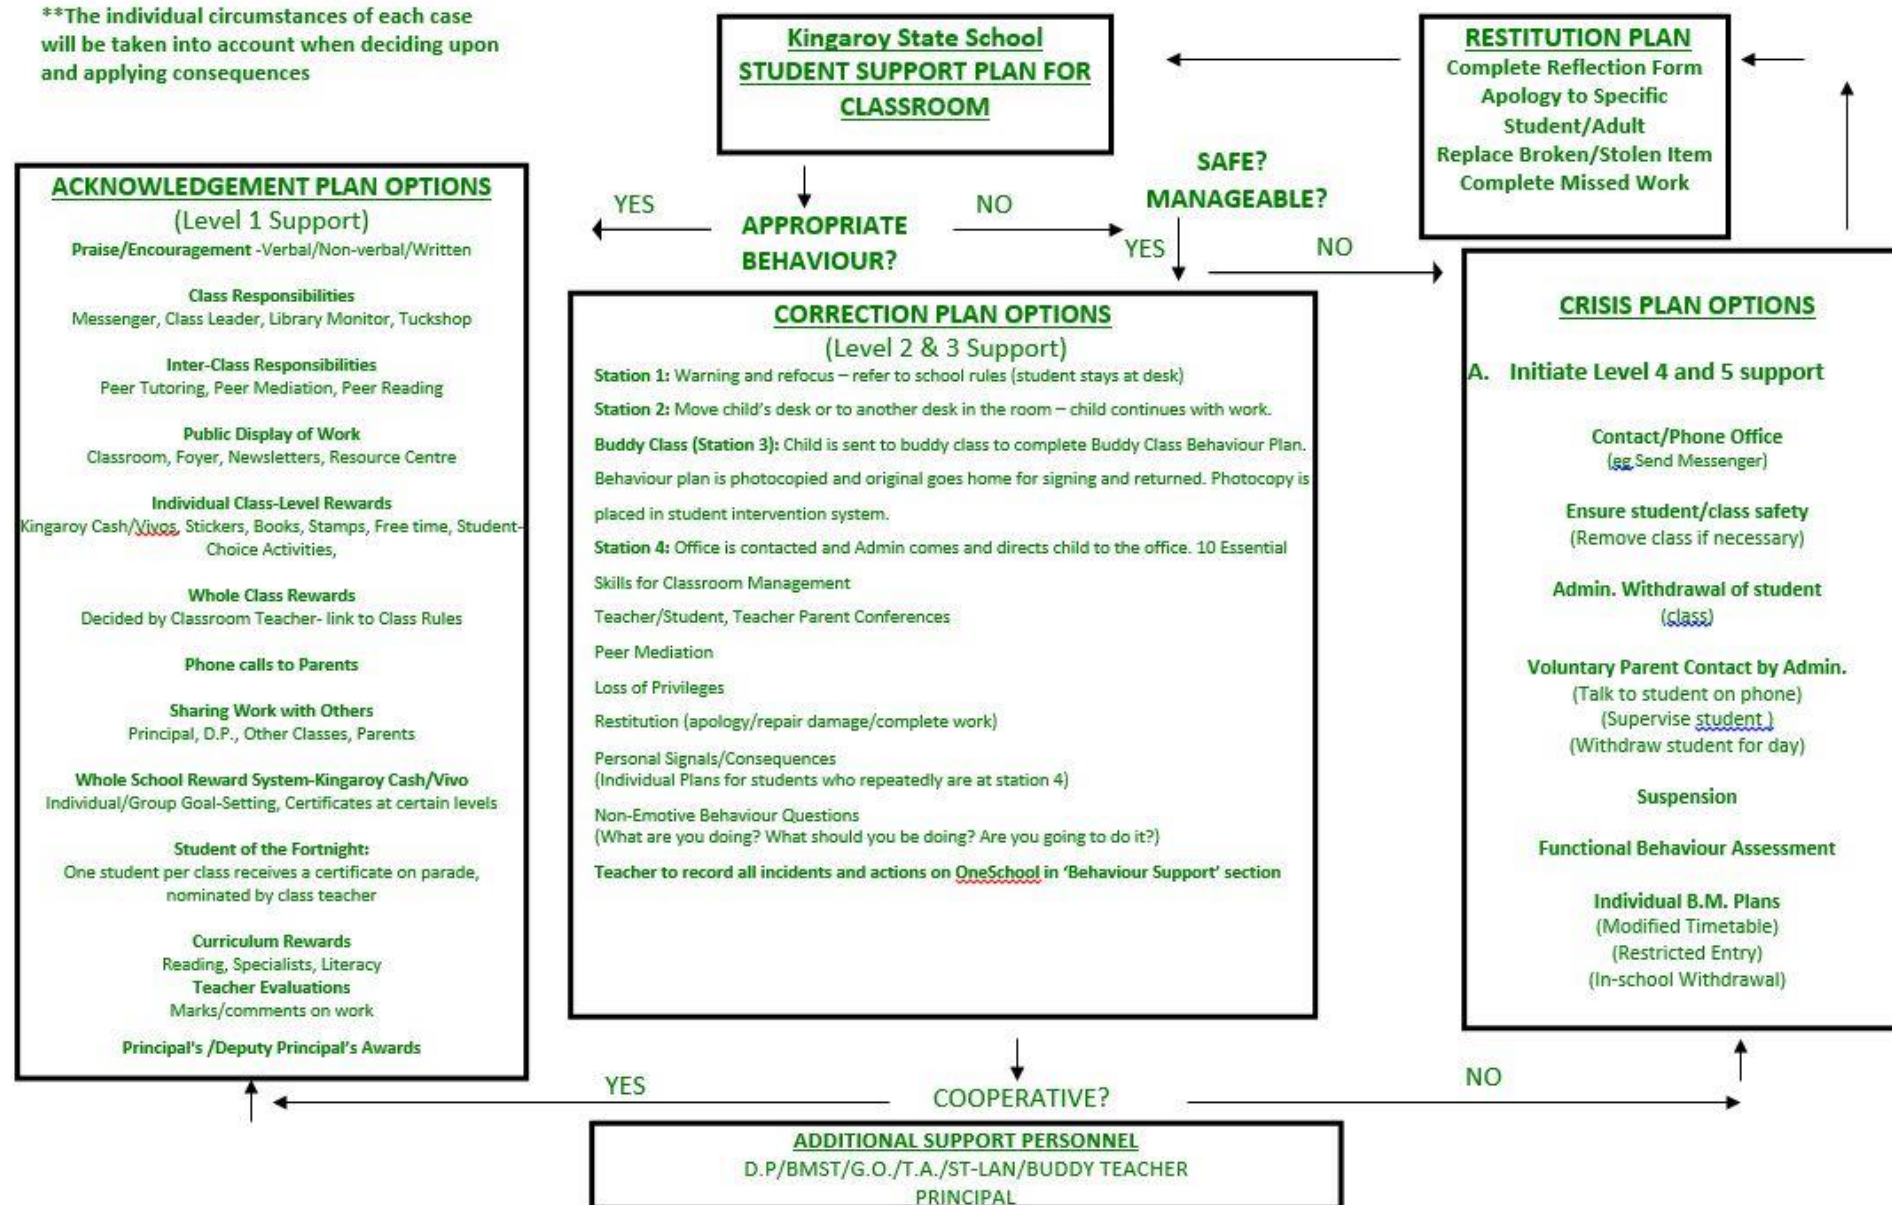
**The individual circumstances of each case will be taken into account when deciding upon and applying consequences

Kingaroy State School
STUDENT SUPPORT PLAN FOR CLASSROOM

RESTITUTION PLAN
Complete Reflection Form
Apology to Specific Student/Adult
Replace Broken/Stolen Item
Complete Missed Work

YES
APPROPRIATE BEHAVIOUR?
NO
SAFE? MANAGEABLE?
YES
NO

ACKNOWLEDGEMENT PLAN OPTIONS
(Level 1 Support)
Praise/Encouragement -Verbal/Non-verbal/Written

Class Responsibilities
Messenger, Class Leader, Library Monitor, Tuckshop

Inter-Class Responsibilities
Peer Tutoring, Peer Mediation, Peer Reading

Public Display of Work
Classroom, Foyer, Newsletters, Resource Centre

Individual Class-Level Rewards
Kingaroy Cash/Vivos, Stickers, Books, Stamps, Free time, Student-Choice Activities,

Whole Class Rewards
Decided by Classroom Teacher- link to Class Rules

Phone calls to Parents

Sharing Work with Others
Principal, D.P., Other Classes, Parents

Whole School Reward System-Kingaroy Cash/Vivo
Individual/Group Goal-Setting, Certificates at certain levels

Student of the Fortnight:
One student per class receives a certificate on parade, nominated by class teacher

Curriculum Rewards
Reading, Specialists, Literacy
Teacher Evaluations
Marks/comments on work

Principal's /Deputy Principal's Awards

CORRECTION PLAN OPTIONS
(Level 2 & 3 Support)
Station 1: Warning and refocus – refer to school rules (student stays at desk)

Station 2: Move child's desk or to another desk in the room – child continues with work.

Buddy Class (Station 3): Child is sent to buddy class to complete Buddy Class Behaviour Plan. Behaviour plan is photocopied and original goes home for signing and returned. Photocopy is placed in student intervention system.

Station 4: Office is contacted and Admin comes and directs child to the office. 10 Essential Skills for Classroom Management

Teacher/Student, Teacher Parent Conferences

Peer Mediation

Loss of Privileges

Restitution (apology/repair damage/complete work)

Personal Signals/Consequences
(Individual Plans for students who repeatedly are at station 4)

Non-Emotive Behaviour Questions
(What are you doing? What should you be doing? Are you going to do it?)

Teacher to record all incidents and actions on OneSchool in 'Behaviour Support' section

CRISIS PLAN OPTIONS

A. Initiate Level 4 and 5 support

Contact/Phone Office
(eg Send Messenger)

Ensure student/class safety
(Remove class if necessary)

Admin. Withdrawal of student
(class)

Voluntary Parent Contact by Admin.
(Talk to student on phone)
(Supervise student )
(Withdraw student for day)

Suspension

Functional Behaviour Assessment

Individual B.M. Plans
(Modified Timetable)
(Restricted Entry)
(In-school Withdrawal)

YES
COOPERATIVE?
NO

ADDITIONAL SUPPORT PERSONNEL
D.P/BMST/G.O./T.A./ST-LAN/BUDDY TEACHER
PRINCIPAL